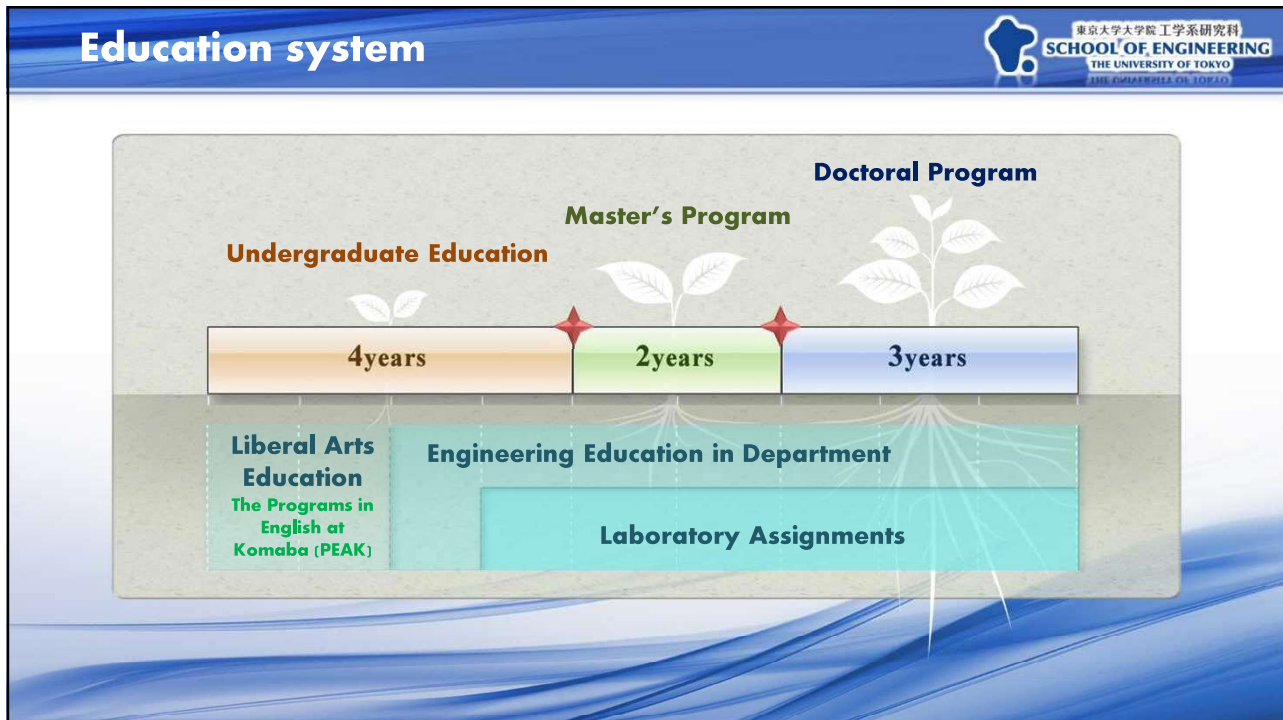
Education system

東京大学大学院工学系研究科
SCHOOL OF ENGINEERING
THE UNIVERSITY OF TOKYO

Doctoral Program

Master's Program

Undergraduate Education

4years

2years

3years

Liberal Arts Education

The Programs in English at Komaba (PEAK)

Engineering Education in Department

Laboratory Assignments